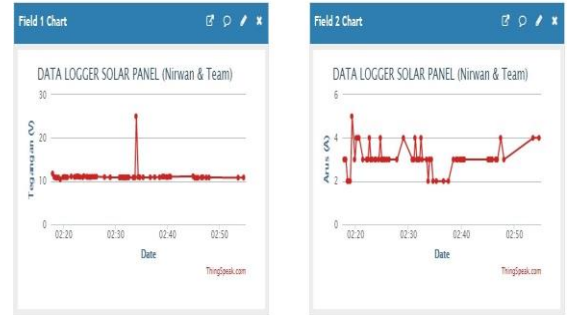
Field 1 Chart

DATA LOGGER SOLAR PANEL (Nirwan & Team)

30
20
10
0

Tegangan (V)

02:20 02:30 02:40 02:50

Date

ThingSpeak.com

Field 2 Chart

DATA LOGGER SOLAR PANEL (Nirwan & Team)

6
4
2
0

Arus (A)

02:20 02:30 02:40 02:50

Date

ThingSpeak.com